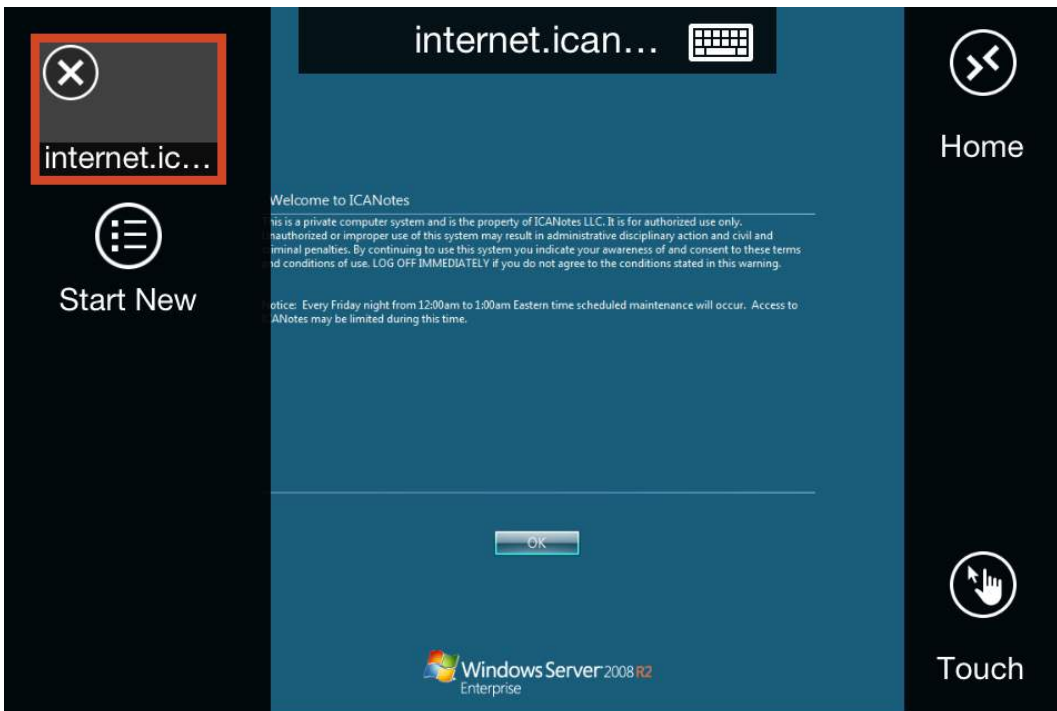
internet.ic...

Start New

internet.ican...

Welcome to ICANotes

his is a private computer system and is the property of ICANotes LLC. It is for authorized use only. nauthorized or improper use of this system may result in administrative disciplinary action and civil and riminal penalties. By continuing to use this system you indicate your awareness of and consent to these terms nd conditions of use. LOG OFF IMMEDIATELY if you do not agree to the conditions stated in this warning.

otice: Every Friday night from 12:00am to 1:00am Eastern time scheduled maintenance will occur. Access to CANotes may be limited during this time.

OK

Windows Server 2008 R2
Enterprise

Home

Touch